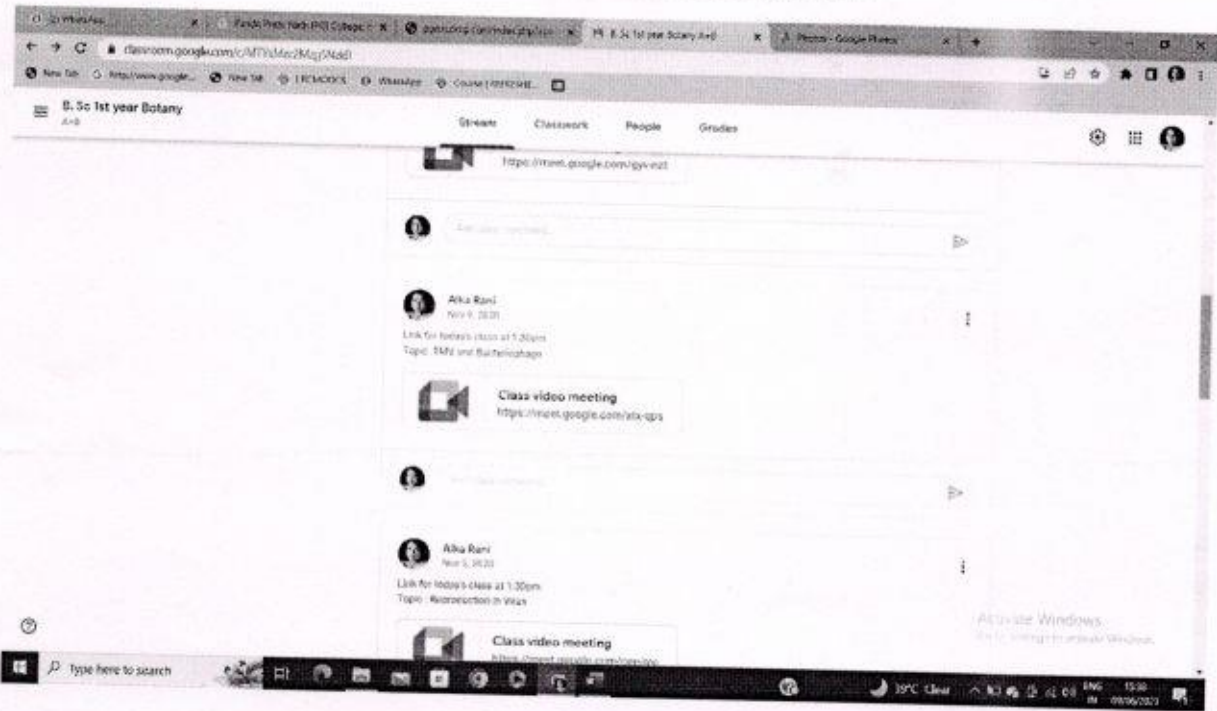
(3) WhatsApp
Panda Prem Nath (PG) College
B. Sc 1st year Botany A+B
Photos - Google Photos

classroom.google.com/c/MTYxMzc2MzgVNddl

New Tab
WhatsApp

B. Sc 1st year Botany
A+B

Stream
Classwork
People
Grades

https://meet.google.com/gyv-ezt

Add class comment...

Alka Rani
Nov 9, 2020

Link for today's class at 1:30pm
Topic: TMV and Bacteriophage

Class video meeting
https://meet.google.com/atx-qps

Add class comment...

Alka Rani
Nov 5, 2020

Link for today's class at 1:30pm
Topic : Reproduction in Virus

Class video meeting
https://meet.google.com/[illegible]

Activate Windows
Go to Settings to activate Windows.

Type here to search

39°C Clear
ENG IN
15:30
09/06/2023